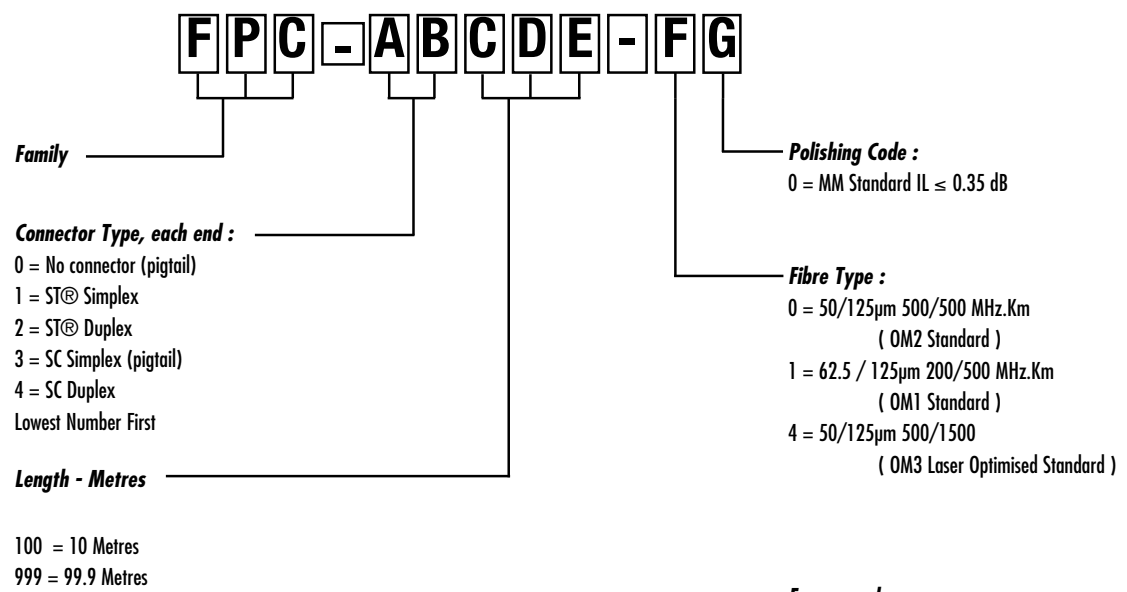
F P C - A B C D E - F G

Family

Connector Type, each end :
0 = No connector (pigtail)
1 = ST® Simplex
2 = ST® Duplex
3 = SC Simplex (pigtail)
4 = SC Duplex
Lowest Number First

Length - Metres

100 = 10 Metres
999 = 99.9 Metres

Polishing Code :
0 = MM Standard IL ≤ 0.35 dB

Fibre Type :
0 = 50/125µm 500/500 MHz.Km
( OM2 Standard )
1 = 62.5 / 125µm 200/500 MHz.Km
( OM1 Standard )
4 = 50/125µm 500/1500
( OM3 Laser Optimised Standard )

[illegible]